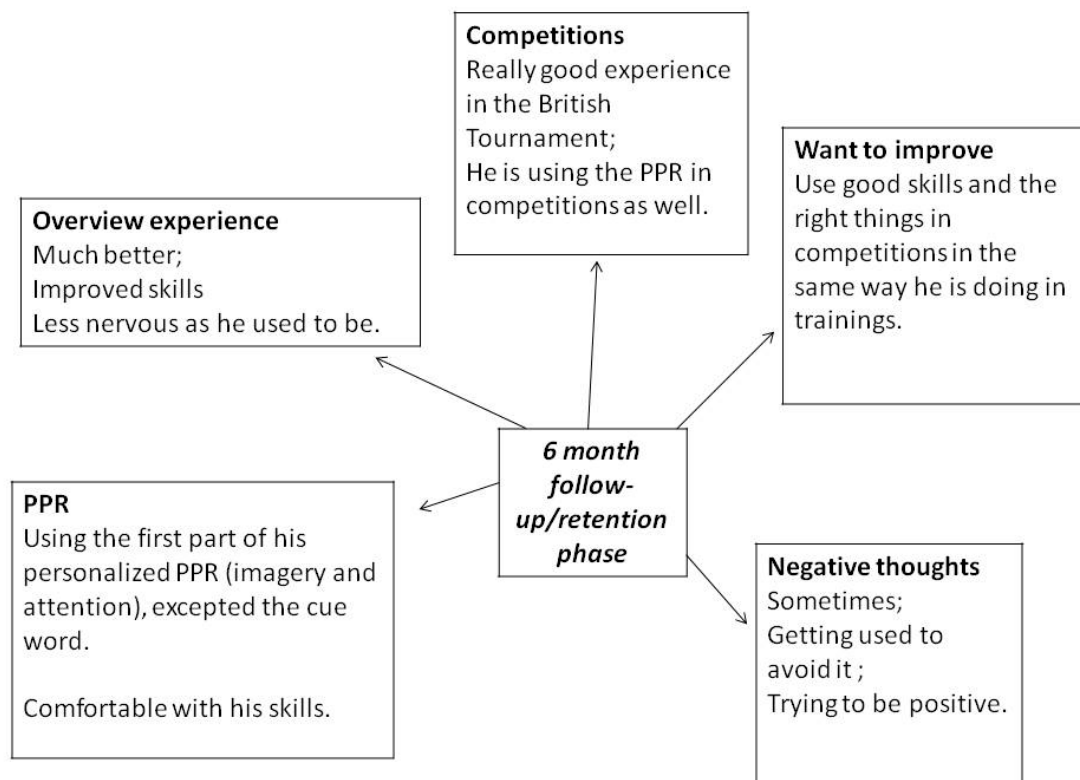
Competitions
Really good experience in the British Tournament;
He is using the PPR in competitions as well.

Overview experience
Much better;
Improved skills
Less nervous as he used to be.

Want to improve
Use good skills and the right things in competitions in the same way he is doing in trainings.

6 month follow-up/retention phase

PPR
Using the first part of his personalized PPR (imagery and attention), excepted the cue word.

Comfortable with his skills.

Negative thoughts
Sometimes;
Getting used to avoid it ;
Trying to be positive.